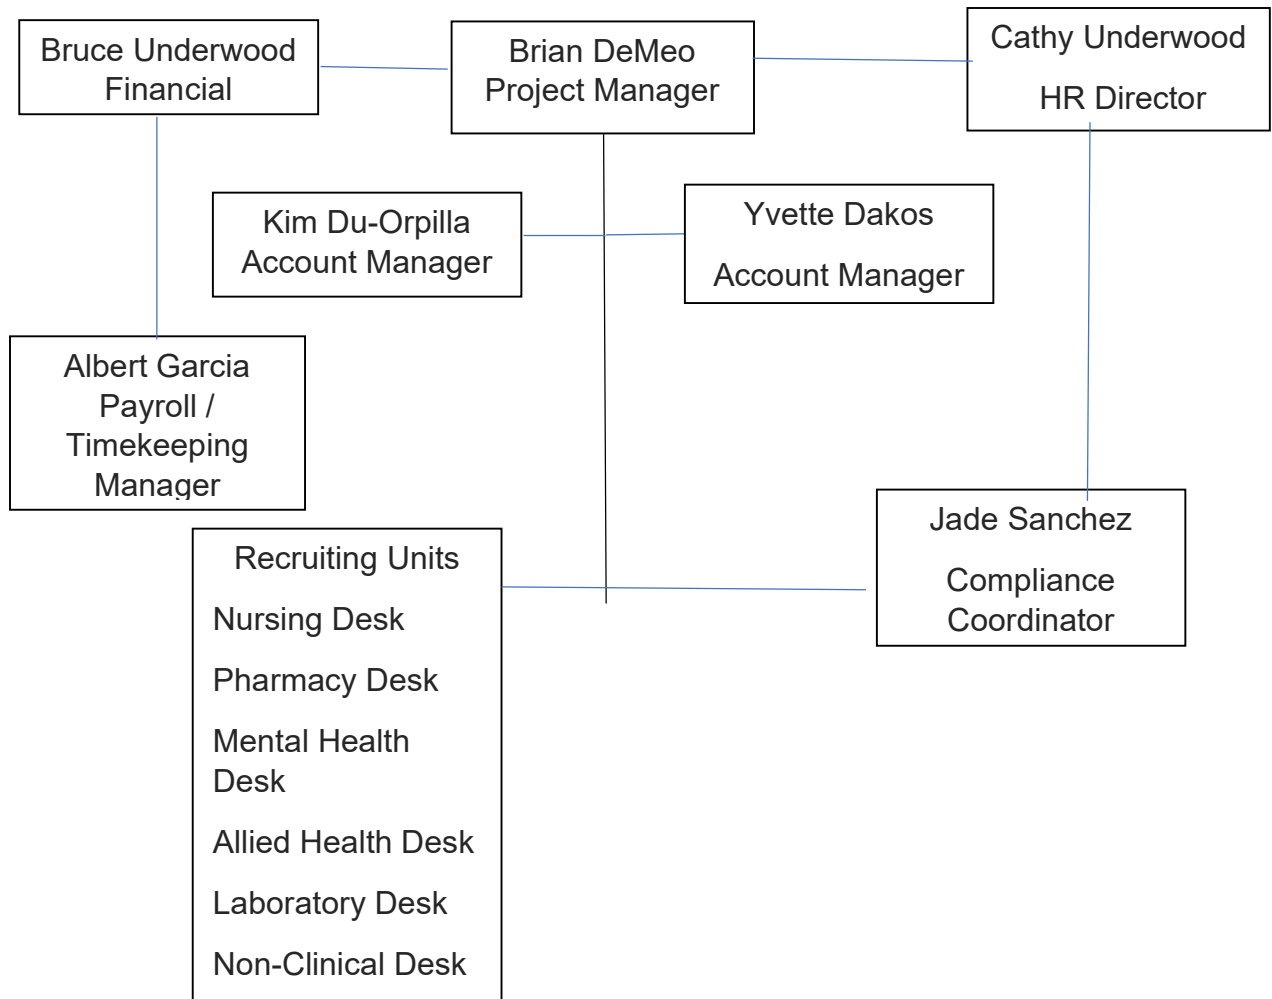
Bruce Underwood
Financial

Brian DeMeo
Project Manager

Cathy Underwood

HR Director

Kim Du-Orpilla
Account Manager

Yvette Dakos

Account Manager

Albert Garcia
Payroll /
Timekeeping
Manager

Jade Sanchez

Compliance
Coordinator

Recruiting Units

Nursing Desk

Pharmacy Desk

Mental Health Desk

Allied Health Desk

Laboratory Desk

Non-Clinical Desk